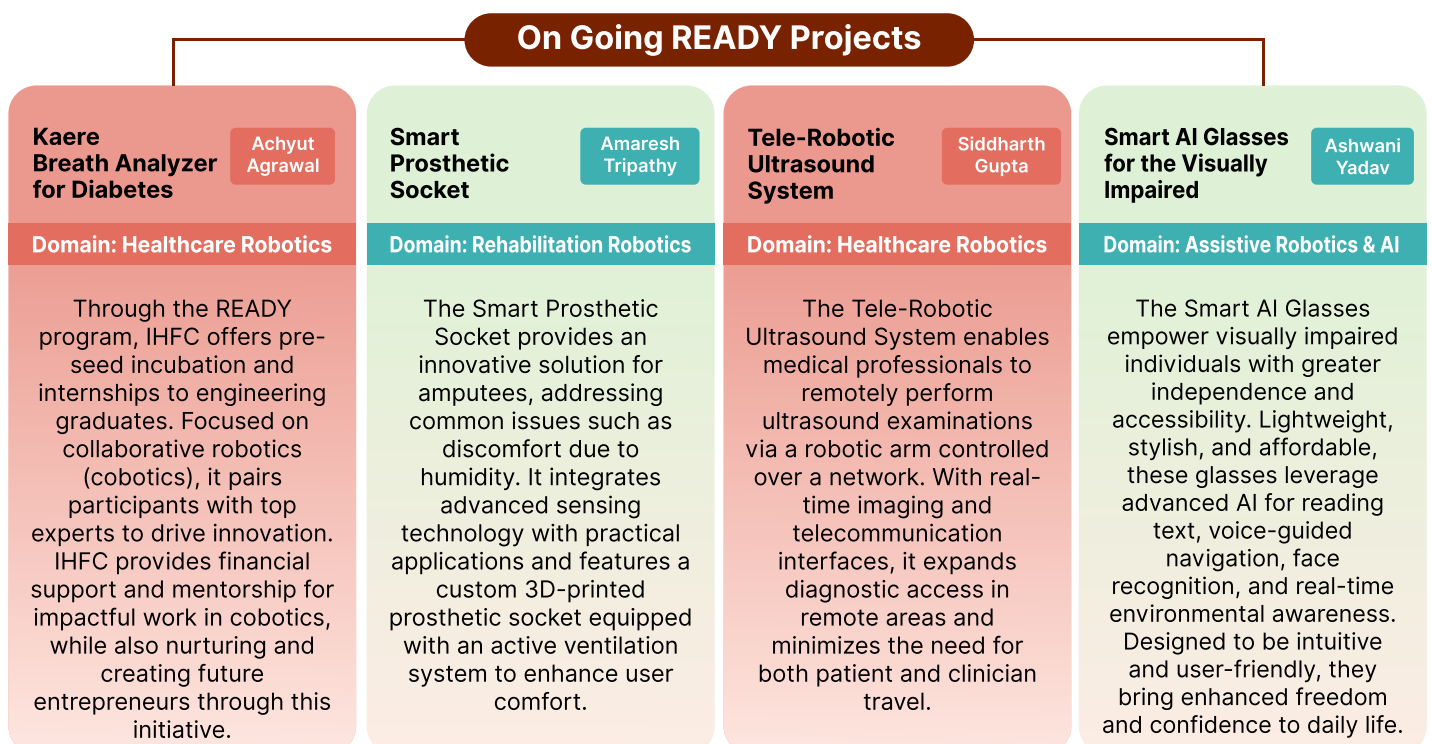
On Going READY Projects

Kaere Breath Analyzer for Diabetes

Achyut Agrawal

Domain: Healthcare Robotics

Through the READY program, IHFC offers pre-seed incubation and internships to engineering graduates. Focused on collaborative robotics (cobotics), it pairs participants with top experts to drive innovation. IHFC provides financial support and mentorship for impactful work in cobotics, while also nurturing and creating future entrepreneurs through this initiative.

Smart Prosthetic Socket

Amaresh Tripathy

Domain: Rehabilitation Robotics

The Smart Prosthetic Socket provides an innovative solution for amputees, addressing common issues such as discomfort due to humidity. It integrates advanced sensing technology with practical applications and features a custom 3D-printed prosthetic socket equipped with an active ventilation system to enhance user comfort.

Tele-Robotic Ultrasound System

Siddharth Gupta

Domain: Healthcare Robotics

The Tele-Robotic Ultrasound System enables medical professionals to remotely perform ultrasound examinations via a robotic arm controlled over a network. With real-time imaging and telecommunication interfaces, it expands diagnostic access in remote areas and minimizes the need for both patient and clinician travel.

Smart AI Glasses for the Visually Impaired

Ashwani Yadav

Domain: Assistive Robotics & AI

The Smart AI Glasses empower visually impaired individuals with greater independence and accessibility. Lightweight, stylish, and affordable, these glasses leverage advanced AI for reading text, voice-guided navigation, face recognition, and real-time environmental awareness. Designed to be intuitive and user-friendly, they bring enhanced freedom and confidence to daily life.